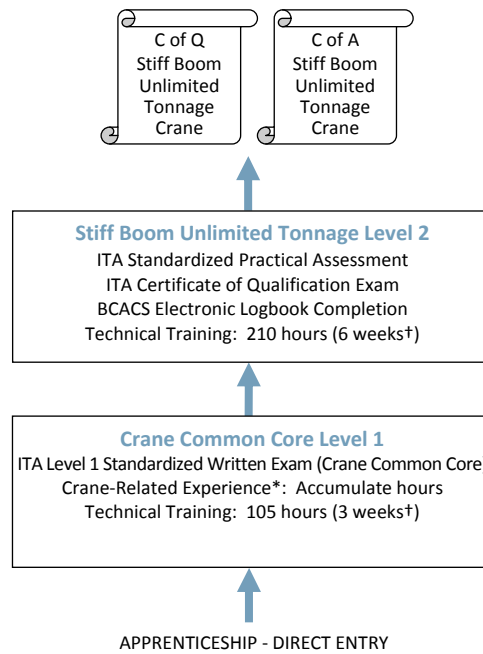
C of Q
Stiff Boom
Unlimited
Tonnage
Crane

C of A
Stiff Boom
Unlimited
Tonnage
Crane

**Stiff Boom Unlimited Tonnage Level 2**
ITA Standardized Practical Assessment
ITA Certificate of Qualification Exam
BCACS Electronic Logbook Completion
Technical Training: 210 hours (6 weeks†)

**Crane Common Core Level 1**
ITA Level 1 Standardized Written Exam (Crane Common Core
Crane-Related Experience*: Accumulate hours
Technical Training: 105 hours (3 weeks†)

APPRENTICESHIP - DIRECT ENTRY